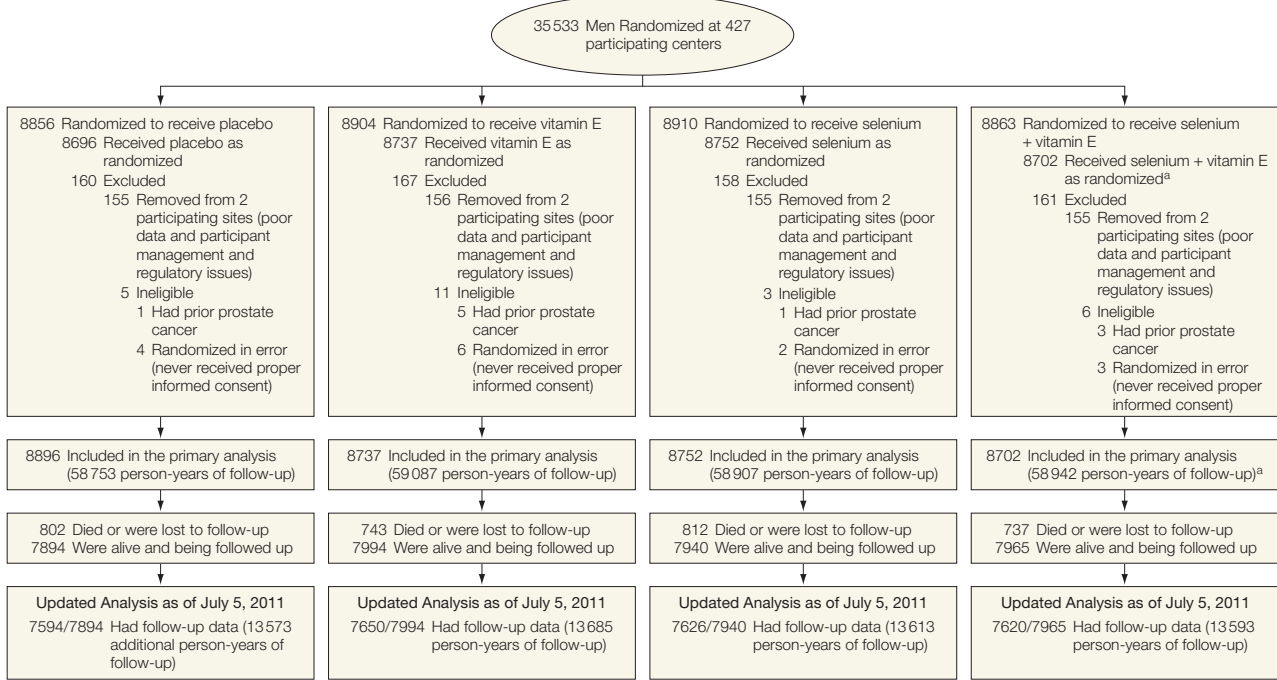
35 533 Men Randomized at 427 participating centers

8856 Randomized to receive placebo
8696 Received placebo as randomized
160 Excluded
155 Removed from 2 participating sites (poor data and participant management and regulatory issues)
5 Ineligible
1 Had prior prostate cancer
4 Randomized in error (never received proper informed consent)

8896 Included in the primary analysis (58 753 person-years of follow-up)

802 Died or were lost to follow-up
7894 Were alive and being followed up

Updated Analysis as of July 5, 2011
7594/7894 Had follow-up data (13 573 additional person-years of follow-up)

8904 Randomized to receive vitamin E
8737 Received vitamin E as randomized
167 Excluded
156 Removed from 2 participating sites (poor data and participant management and regulatory issues)
11 Ineligible
5 Had prior prostate cancer
6 Randomized in error (never received proper informed consent)

8737 Included in the primary analysis (59 087 person-years of follow-up)

743 Died or were lost to follow-up
7994 Were alive and being followed up

Updated Analysis as of July 5, 2011
7650/7994 Had follow-up data (13 685 person-years of follow-up)

8910 Randomized to receive selenium
8752 Received selenium as randomized
158 Excluded
155 Removed from 2 participating sites (poor data and participant management and regulatory issues)
3 Ineligible
1 Had prior prostate cancer
2 Randomized in error (never received proper informed consent)

8752 Included in the primary analysis (58 907 person-years of follow-up)

812 Died or were lost to follow-up
7940 Were alive and being followed up

Updated Analysis as of July 5, 2011
7626/7940 Had follow-up data (13 613 person-years of follow-up)

8863 Randomized to receive selenium + vitamin E
8702 Received selenium + vitamin E as randomized$^a$
161 Excluded
155 Removed from 2 participating sites (poor data and participant management and regulatory issues)
6 Ineligible
3 Had prior prostate cancer
3 Randomized in error (never received proper informed consent)

8702 Included in the primary analysis (58 942 person-years of follow-up)$^a$

737 Died or were lost to follow-up
7965 Were alive and being followed up

Updated Analysis as of July 5, 2011
7620/7965 Had follow-up data (13 593 person-years of follow-up)